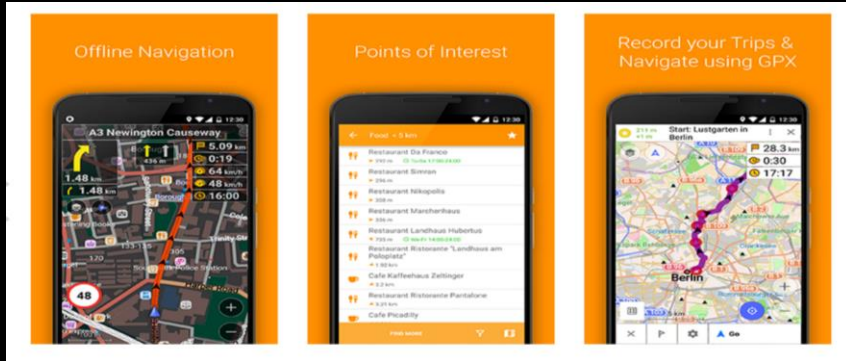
Offline Navigation

12:30

A3 Newington Causeway

5.09 km

0:19

64 km/h

48 km/h

16:00

1.48 km

1.48 km

48

Points of Interest

12:30

Food < 5 km

Restaurant Da Franco

Restaurant Simran

Restaurant Nikopolis

Restaurant Marchenhaus

Restaurant Landhaus Hubertus

Restaurant Ristorante "Landhaus am Poloplatz"

Cafe Kaffeehaus Zeltinger

Restaurant Ristorante Pantalone

Cafe Picadilly

Find more

Record your Trips & Navigate using GPX

12:30

Start: Lustgarten in Berlin

28.3 km

0:30

17:17

Berlin

Go